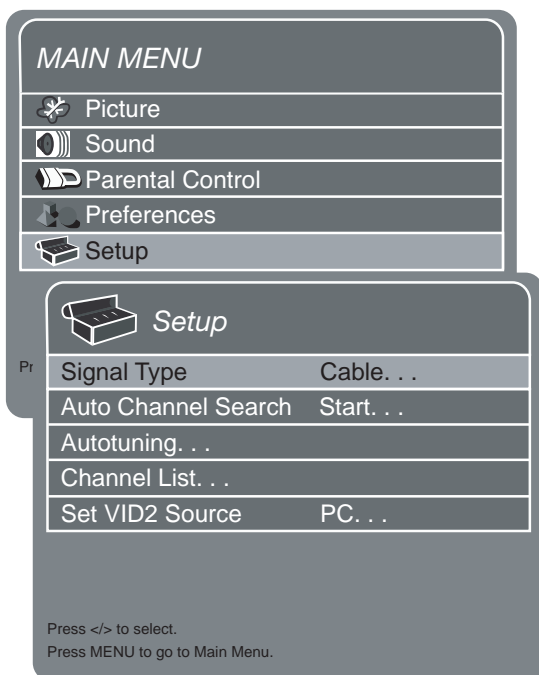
MAIN MENU

Picture

Sound

Parental Control

Preferences

Setup

Pr

Setup

| Signal Type | Cable. . . |
|---|---|
| Auto Channel Search | Start. . . |
| Autotuning. . . | |
| Channel List. . . | |
| Set VID2 Source | PC. . . |

Press </> to select.

Press MENU to go to Main Menu.